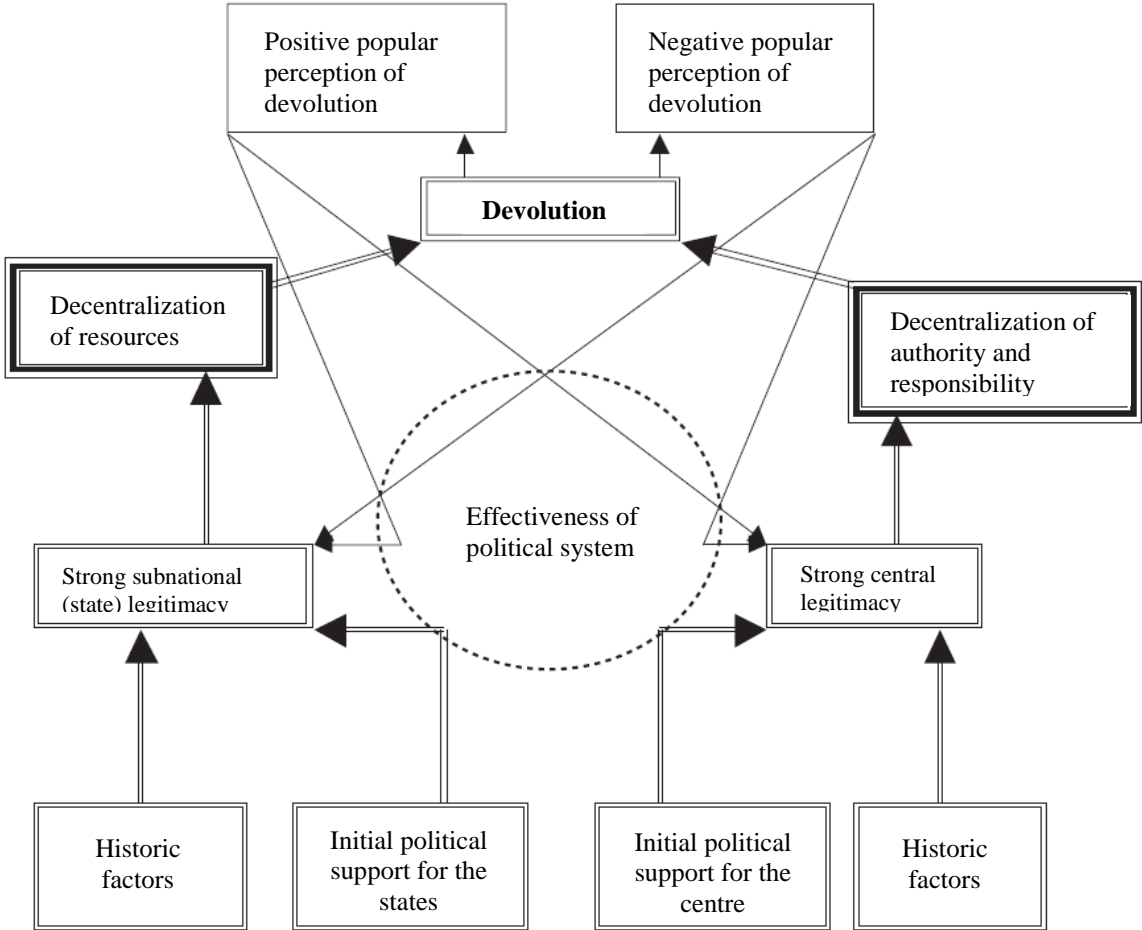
Positive popular perception of devolution

Negative popular perception of devolution

**Devolution**

Decentralization of resources

Decentralization of authority and responsibility

Effectiveness of political system

Strong subnational (state) legitimacy

Strong central legitimacy

Historic factors

Initial political support for the states

Initial political support for the centre

Historic factors